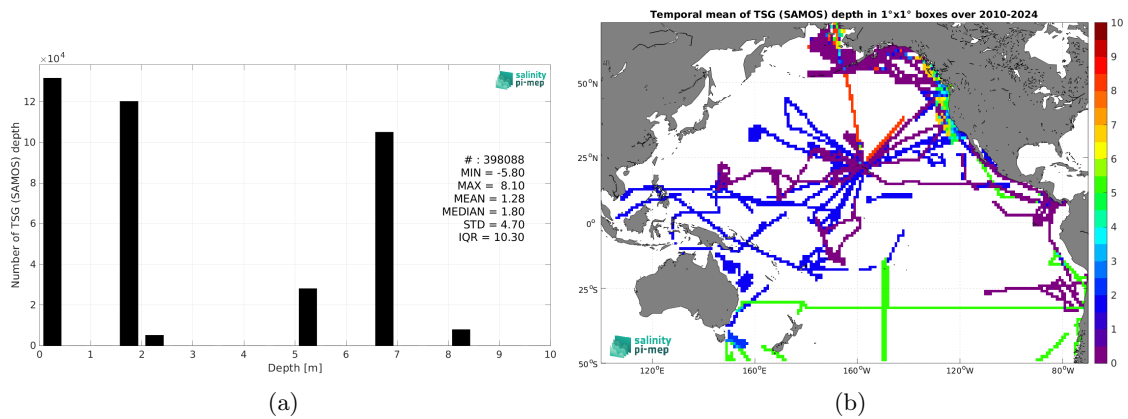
$\times 10^4$

salinity pi-mep

Number of TSG (SAMOS) depth

# : 398088
MIN = -5.80
MAX = 8.10
MEAN = 1.28
MEDIAN = 1.80
STD = 4.70
IQR = 10.30

12
10
8
6
4
2
0

0 1 2 3 4 5 6 7 8 9 10

Depth [m]

(a)

Temporal mean of TSG (SAMOS) depth in 1°x1° boxes over 2010-2024

50°N
25°N
0°
25°S
50°S

120°E 160°E 160°W 120°W 80°W

salinity pi-mep

10
9
8
7
6
5
4
3
2
1
0

(b)